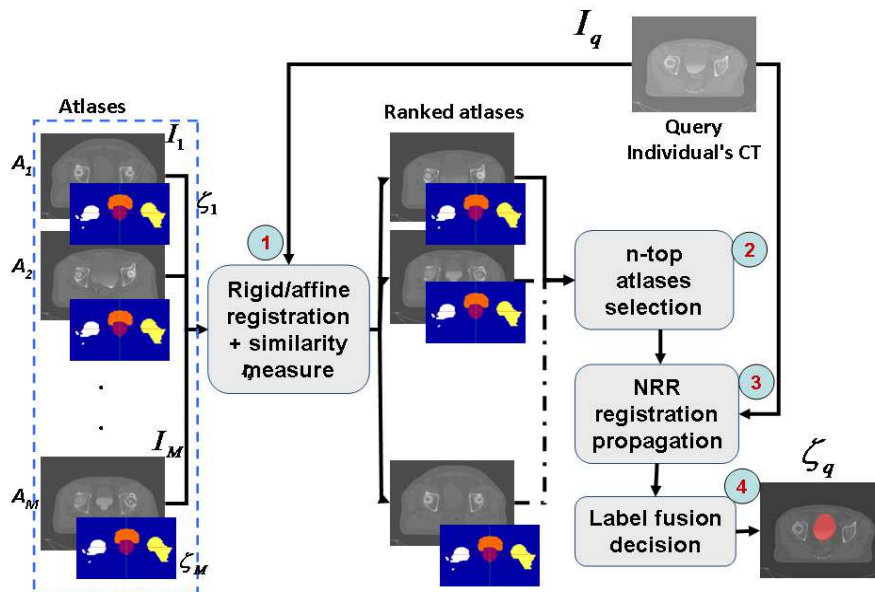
$I_q$

Atlases

$A_1$ $I_1$

$\zeta_1$

$A_2$

.

.

$I_M$

$A_M$

$\zeta_M$

1

Rigid/affine registration + similarity measure

Ranked atlases

Query Individual's CT

2

n-top atlases selection

3

NRR registration propagation

$\zeta_q$

4

Label fusion decision